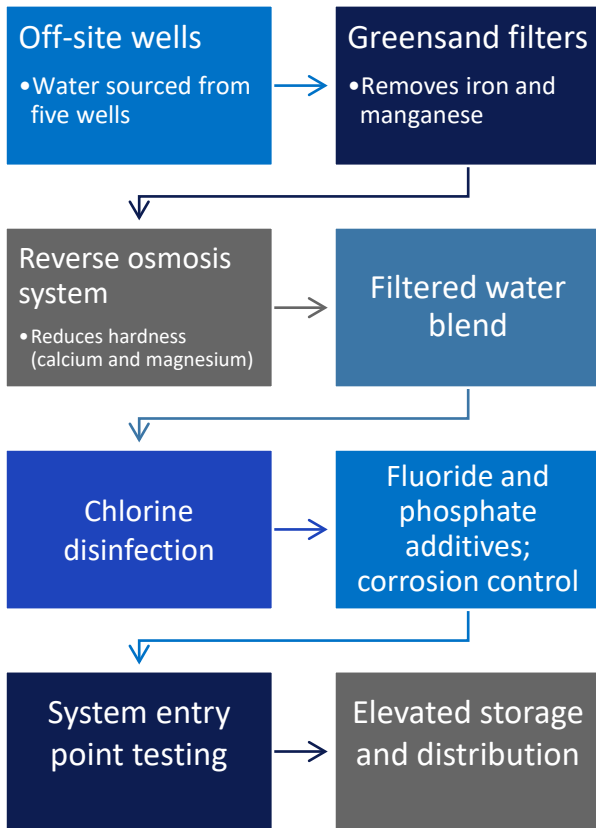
Off-site wells

•Water sourced from five wells

Greensand filters

•Removes iron and manganese

Reverse osmosis system

•Reduces hardness (calcium and magnesium)

Filtered water blend

Chlorine disinfection

Fluoride and phosphate additives; corrosion control

System entry point testing

Elevated storage and distribution